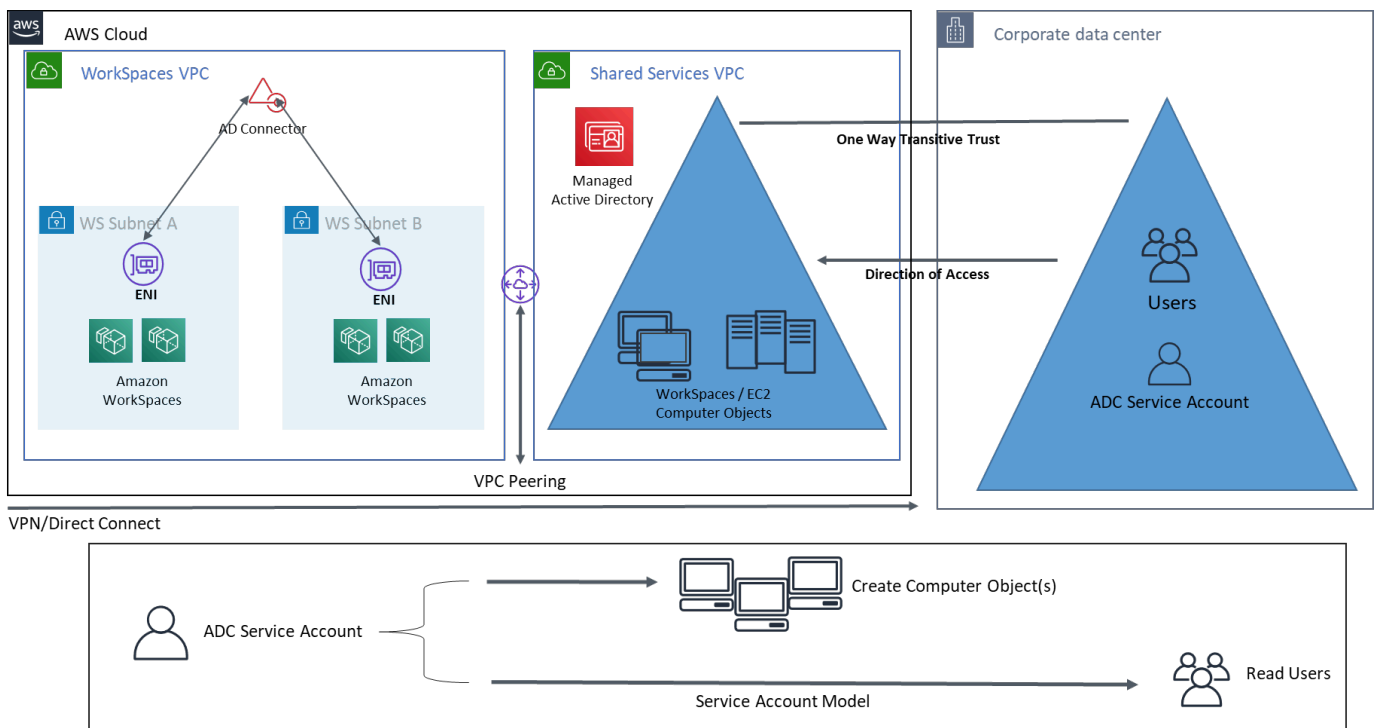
aws

AWS Cloud

WorkSpaces VPC

AD Connector

WS Subnet A

ENI

Amazon WorkSpaces

WS Subnet B

ENI

Amazon WorkSpaces

Shared Services VPC

Managed Active Directory

WorkSpaces / EC2 Computer Objects

VPC Peering

One Way Transitive Trust

Direction of Access

Corporate data center

Users

ADC Service Account

VPN/Direct Connect

ADC Service Account

Create Computer Object(s)

Read Users

Service Account Model